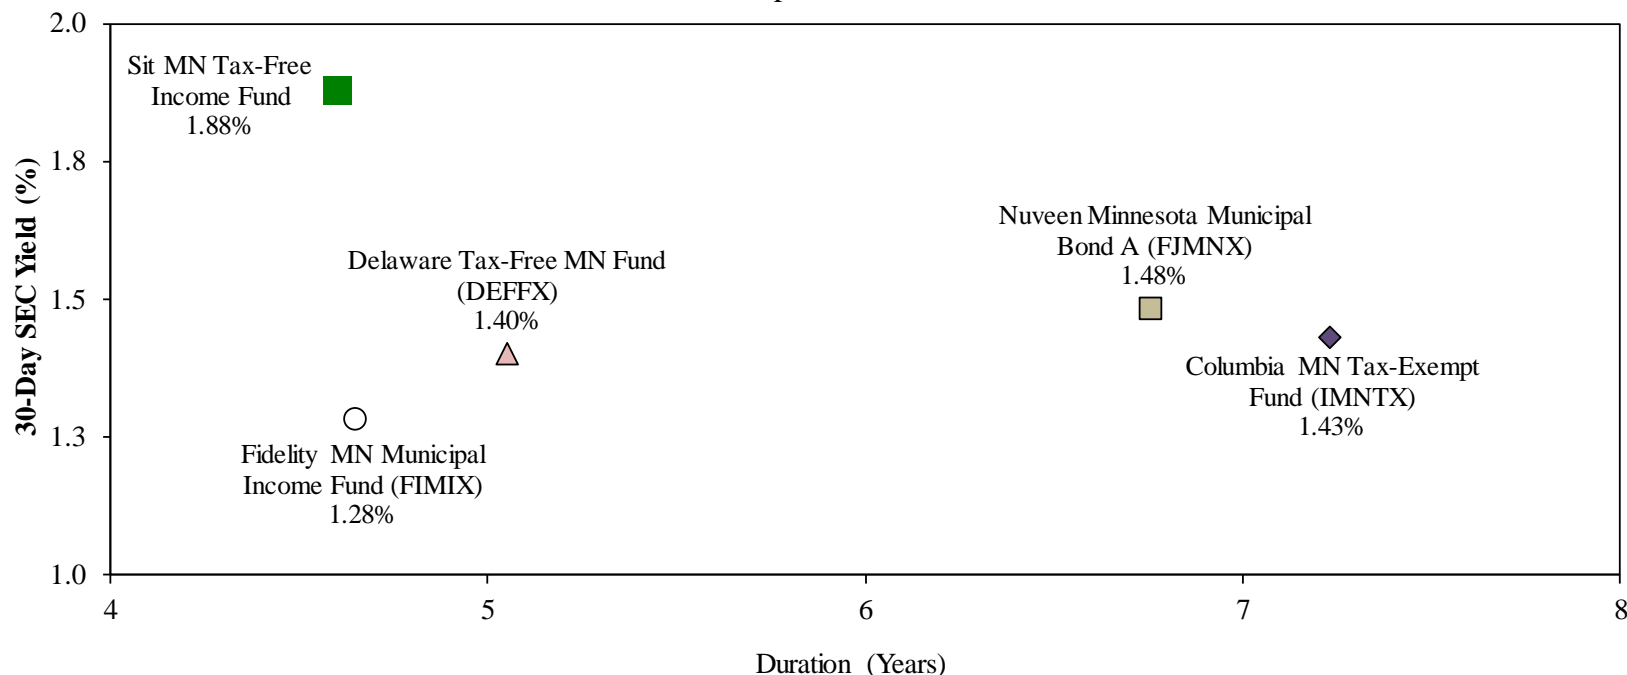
2.0
1.8
1.5
1.3
1.0
30-Day SEC Yield (%)

Sit MN Tax-Free Income Fund 1.88%

Nuveen Minnesota Municipal Bond A (FJMNX) 1.48%

Delaware Tax-Free MN Fund (DEFFX) 1.40%

Columbia MN Tax-Exempt Fund (IMNTX) 1.43%

Fidelity MN Municipal Income Fund (FIMIX) 1.28%

4
5
6
7
8
Duration (Years)